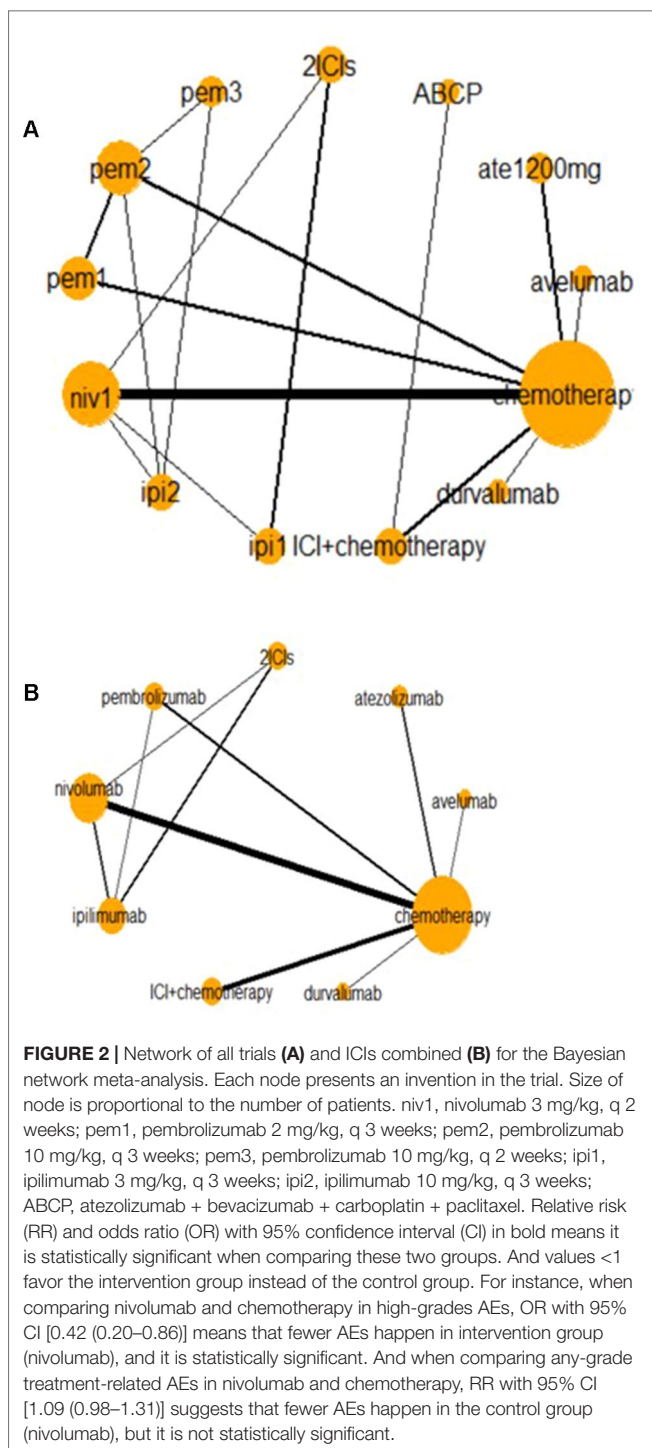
A

2ICls

pem3

ABCP

pem2

ate1200mg

pem1

avelumab

niv1

chemotherap

ipi2

durvalumab

ipi1 ICI+chemotherapy

B

2ICls

pembrolizumab

atezolizumab

avelumab

nivolumab

ipilimumab

chemotherapy

ICI+chemotherapy

durvalumab

**FIGURE 2 |** Network of all trials **(A)** and ICIs combined **(B)** for the Bayesian network meta-analysis. Each node presents an invention in the trial. Size of node is proportional to the number of patients. niv1, nivolumab 3 mg/kg, q 2 weeks; pem1, pembrolizumab 2 mg/kg, q 3 weeks; pem2, pembrolizumab 10 mg/kg, q 3 weeks; pem3, pembrolizumab 10 mg/kg, q 2 weeks; ipi1, ipilimumab 3 mg/kg, q 3 weeks; ipi2, ipilimumab 10 mg/kg, q 3 weeks; ABCP, atezolizumab + bevacizumab + carboplatin + paclitaxel. Relative risk (RR) and odds ratio (OR) with 95% confidence interval (CI) in bold means it is statistically significant when comparing these two groups. And values <1 favor the intervention group instead of the control group. For instance, when comparing nivolumab and chemotherapy in high-grades AEs, OR with 95% CI [0.42 (0.20–0.86)] means that fewer AEs happen in intervention group (nivolumab), and it is statistically significant. And when comparing any-grade treatment-related AEs in nivolumab and chemotherapy, RR with 95% CI [1.09 (0.98–1.31)] suggests that fewer AEs happen in the control group (nivolumab), but it is not statistically significant.